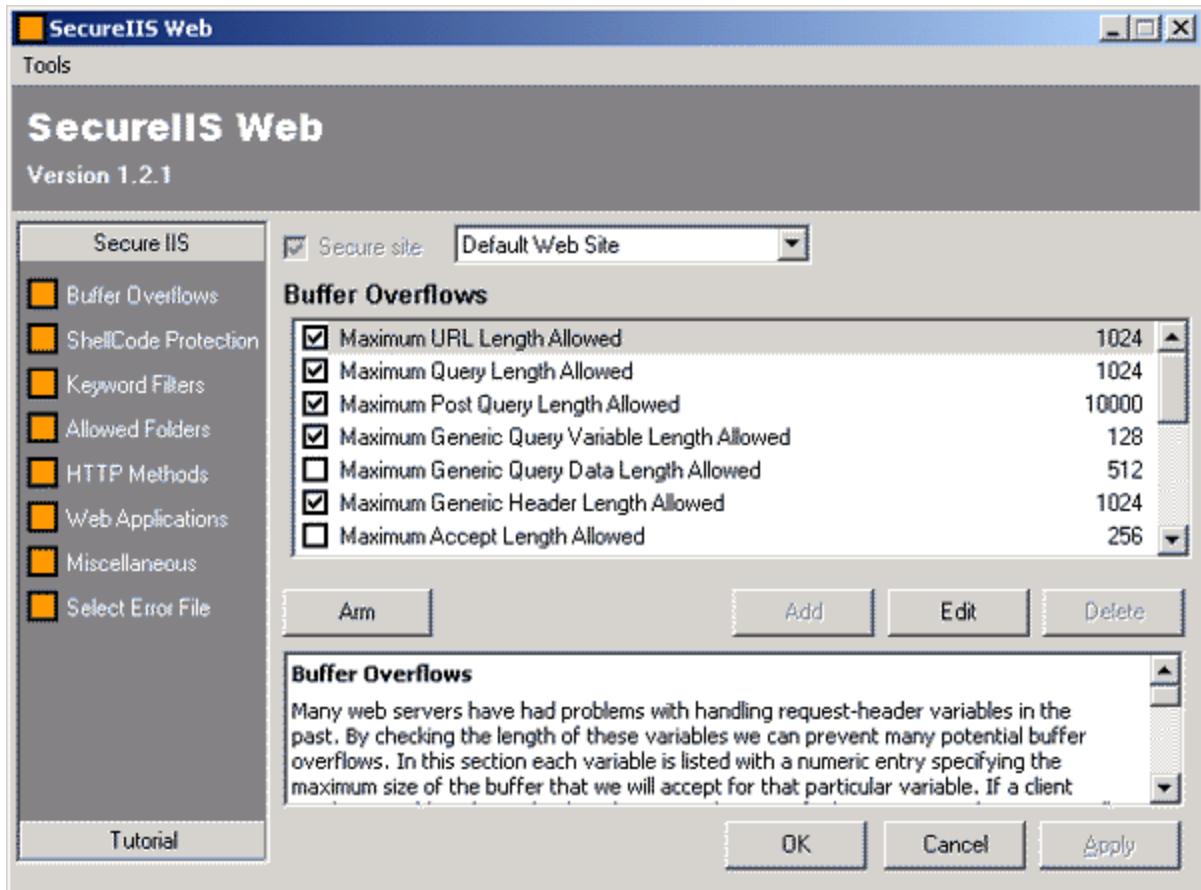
SecureIIS Web

Tools

SecureIIS Web

Version 1.2.1

Secure IIS

Buffer Overflows

ShellCode Protection

Keyword Filters

Allowed Folders

HTTP Methods

Web Applications

Miscellaneous

Select Error File

Tutorial

Secure site

Default Web Site

Buffer Overflows

| | | |
|---|---|---|
| ☑ | Maximum URL Length Allowed | 1024 |
| ☑ | Maximum Query Length Allowed | 1024 |
| ☑ | Maximum Post Query Length Allowed | 10000 |
| ☑ | Maximum Generic Query Variable Length Allowed | 128 |
| ☐ | Maximum Generic Query Data Length Allowed | 512 |
| ☑ | Maximum Generic Header Length Allowed | 1024 |
| ☐ | Maximum Accept Length Allowed | 256 |

Arm

Add

Edit

Delete

Buffer Overflows

Many web servers have had problems with handling request-header variables in the past. By checking the length of these variables we can prevent many potential buffer overflows. In this section each variable is listed with a numeric entry specifying the maximum size of the buffer that we will accept for that particular variable. If a client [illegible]

OK

Cancel

Apply